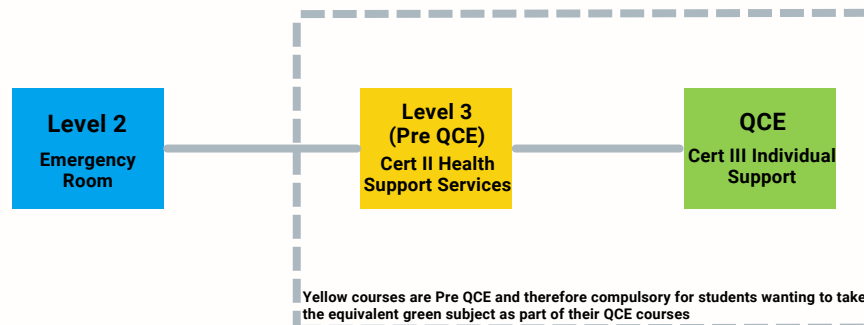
Level 2
Emergency Room

Level 3 (Pre QCE)
Cert II Health Support Services

QCE
Cert III Individual Support

Yellow courses are Pre QCE and therefore compulsory for students wanting to take the equivalent green subject as part of their QCE courses